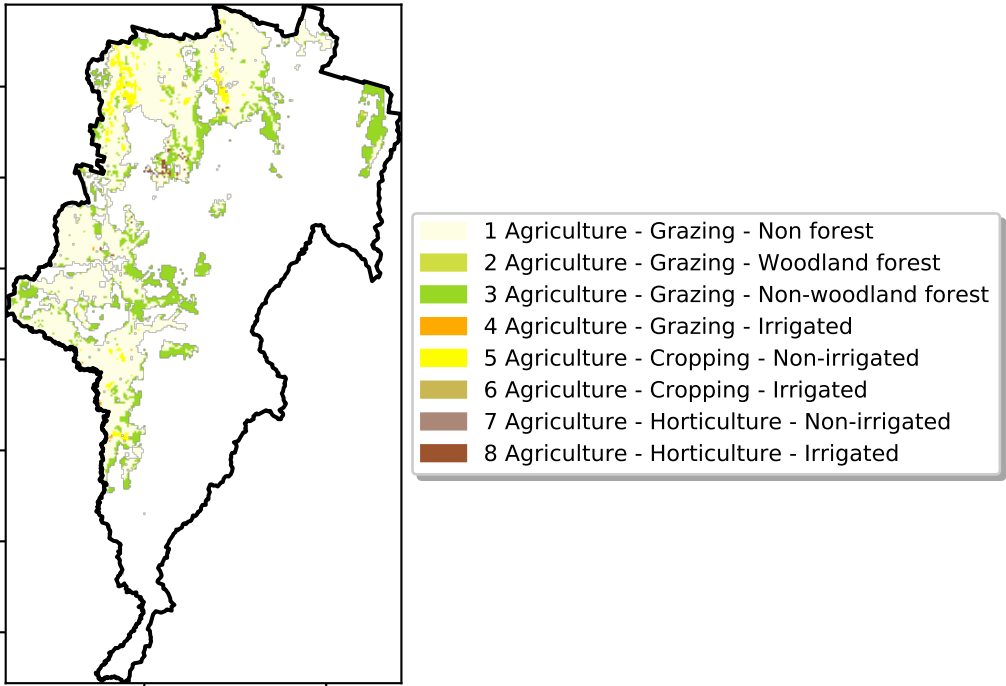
1 Agriculture - Grazing - Non forest
2 Agriculture - Grazing - Woodland forest
3 Agriculture - Grazing - Non-woodland forest
4 Agriculture - Grazing - Irrigated
5 Agriculture - Cropping - Non-irrigated
6 Agriculture - Cropping - Irrigated
7 Agriculture - Horticulture - Non-irrigated
8 Agriculture - Horticulture - Irrigated